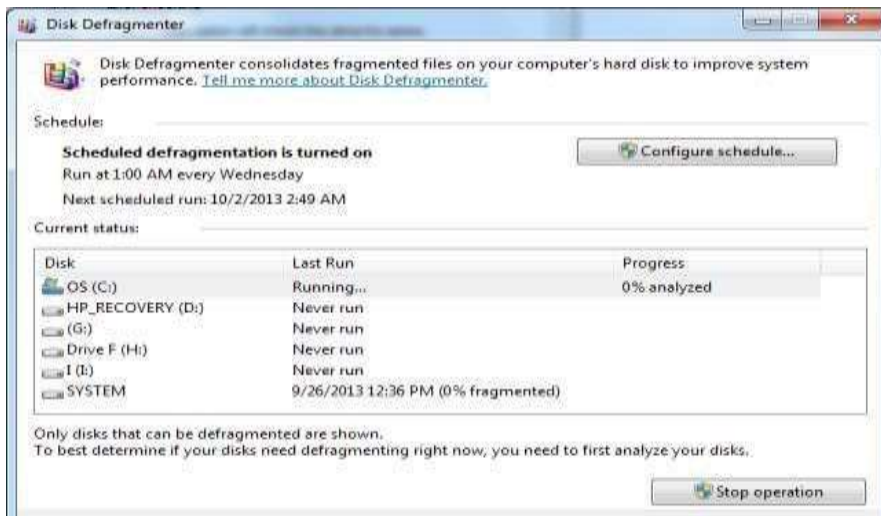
Disk Defragmenter

Disk Defragmenter consolidates fragmented files on your computer's hard disk to improve system performance. Tell me more about Disk Defragmenter.

Schedule:

Scheduled defragmentation is turned on
Run at 1:00 AM every Wednesday
Next scheduled run: 10/2/2013 2:49 AM

Configure schedule...

Current status:

| Disk | Last Run | Progress |
|---|---|---|
| OS (C:) | Running... | 0% analyzed |
| HP_RECOVERY (D:) | Never run | |
| (G:) | Never run | |
| Drive F (H:) | Never run | |
| I (I:) | Never run | |
| SYSTEM | 9/26/2013 12:36 PM (0% fragmented) | |

Only disks that can be defragmented are shown.
To best determine if your disks need defragmenting right now, you need to first analyze your disks.

Stop operation